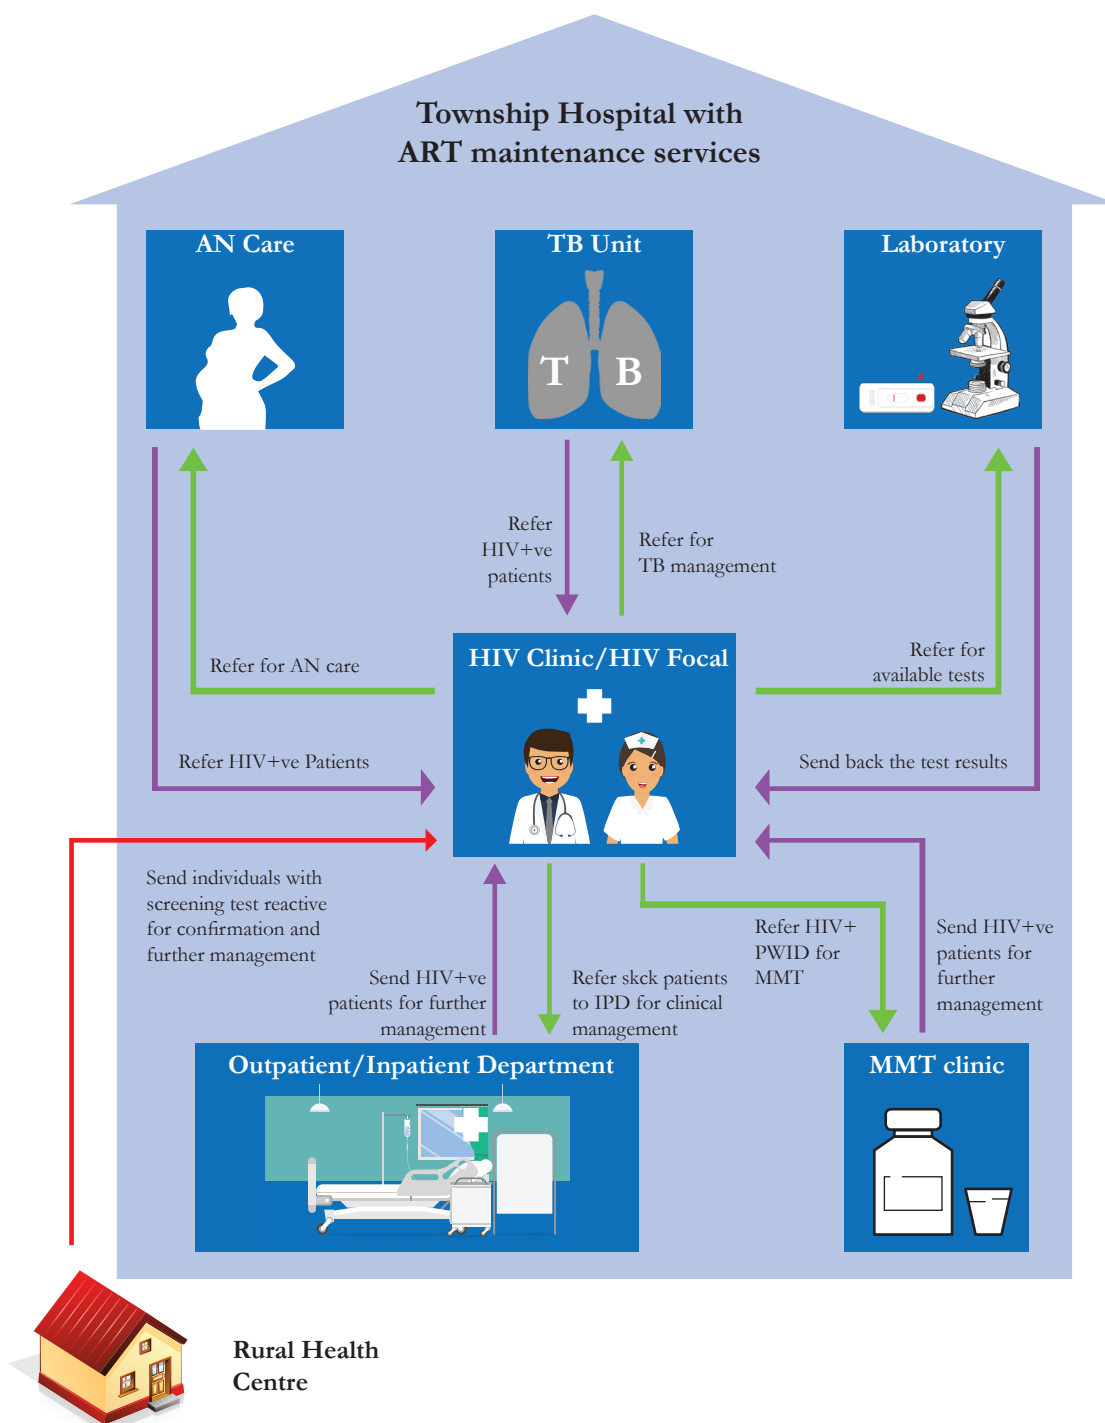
Township Hospital with ART maintenance services

AN Care

TB Unit

T B

Laboratory

Refer HIV+ve patients

Refer for TB management

Refer for AN care

HIV Clinic/HIV Focal

Refer for available tests

Refer HIV+ve Patients

Send back the test results

Send individuals with screening test reactive for confirmation and further management

Send HIV+ve patients for further management

Refer skck patients to IPD for clinical management

Refer HIV+ PWID for MMT

Send HIV+ve patients for further management

Outpatient/Inpatient Department

MMT clinic

Rural Health Centre